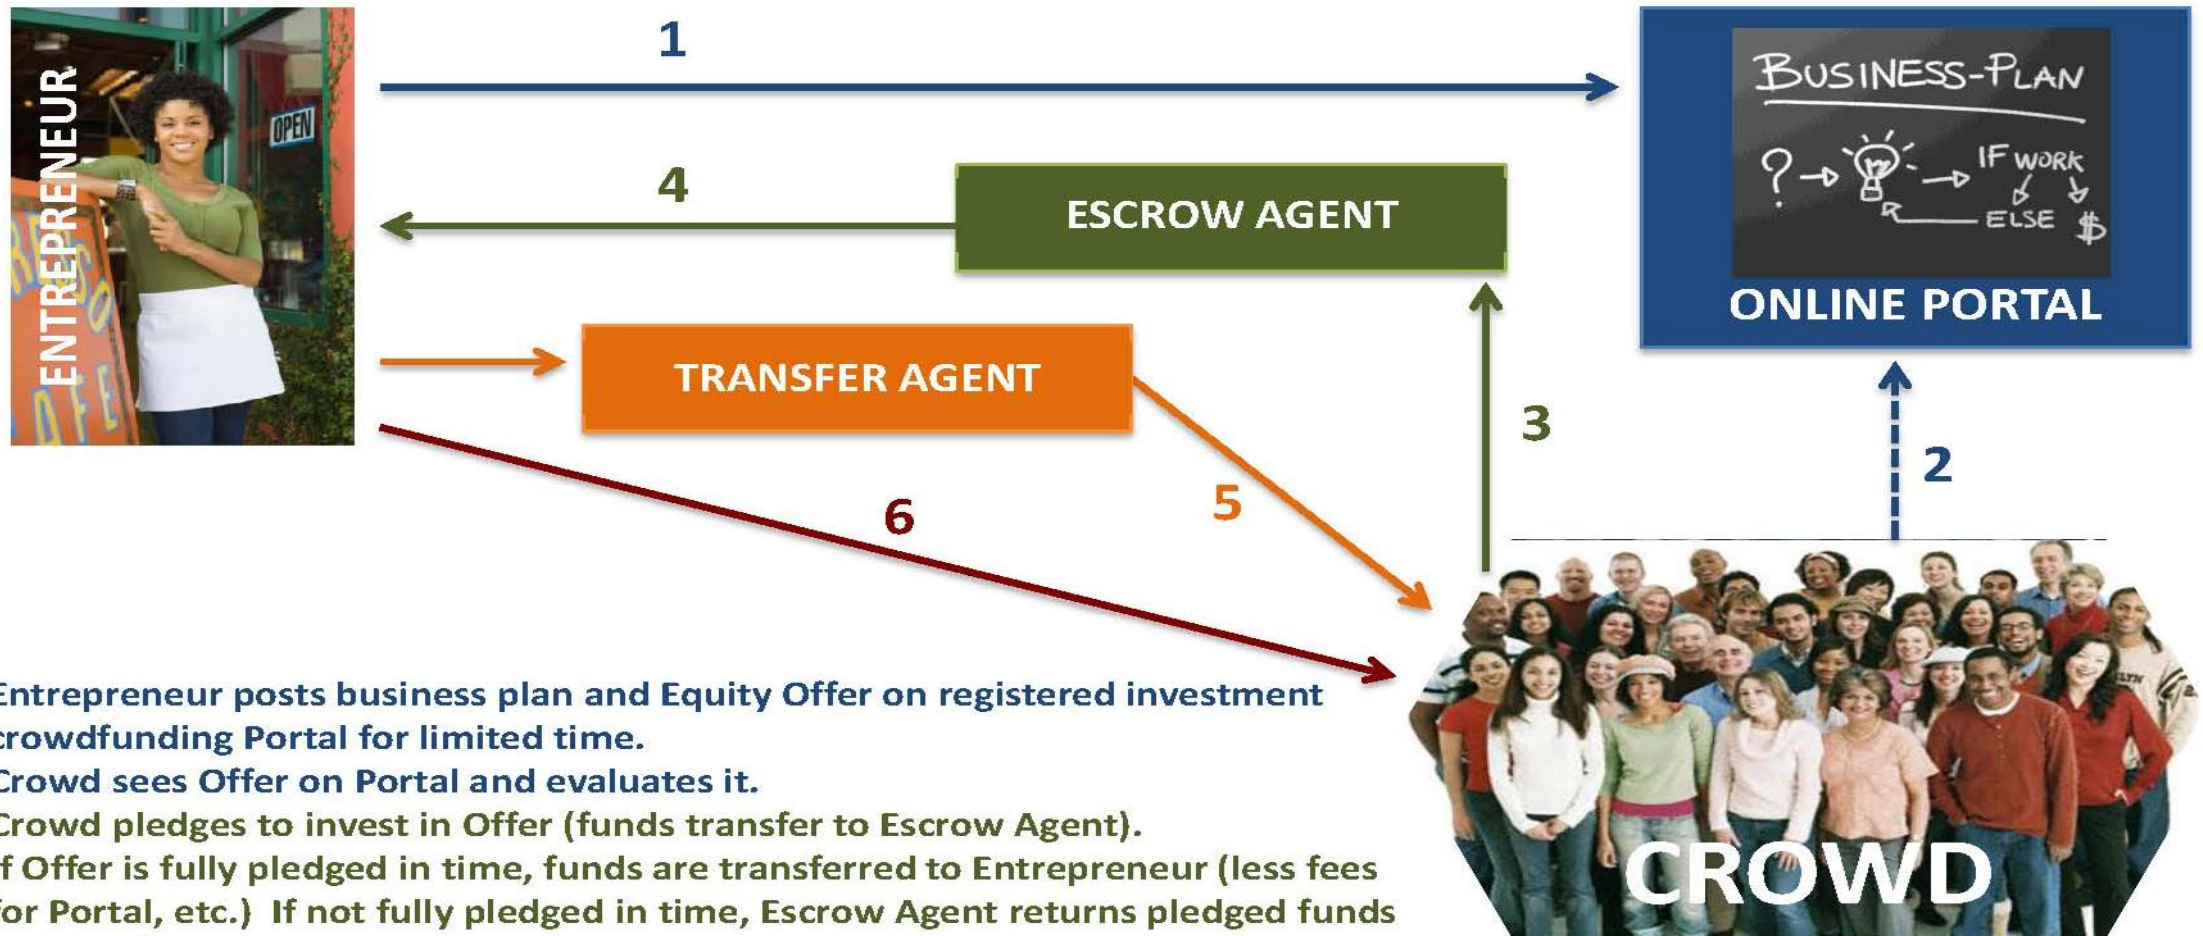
ENTREPRENEUR

OPEN

1

4

ESCROW AGENT

TRANSFER AGENT

3

5

6

BUSINESS-PLAN

? → IF WORK

ELSE $

ONLINE PORTAL

2

CROWD

Entrepreneur posts business plan and Equity Offer on registered investment crowdfunding Portal for limited time.
Crowd sees Offer on Portal and evaluates it.
Crowd pledges to invest in Offer (funds transfer to Escrow Agent).
f Offer is fully pledged in time, funds are transferred to Entrepreneur (less fees for Portal, etc.) If not fully pledged in time, Escrow Agent returns pledged funds